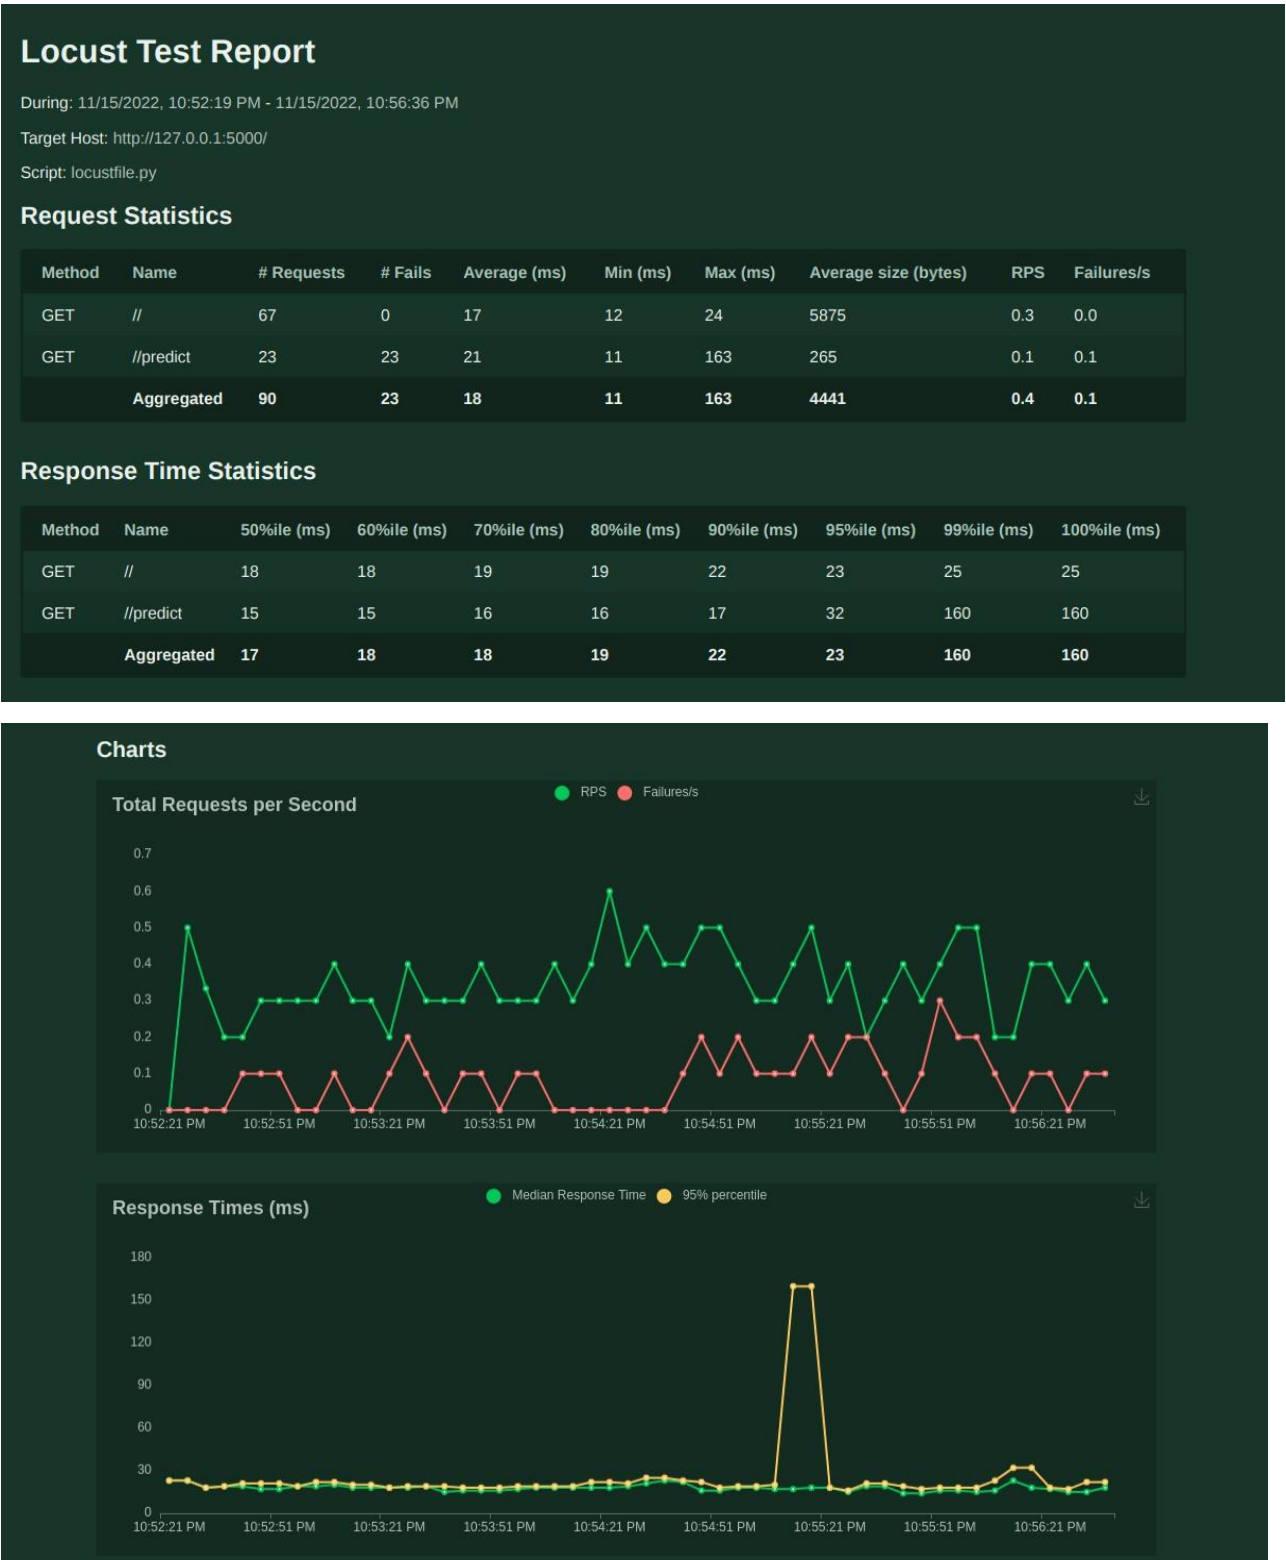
Locust Test Report

During: 11/15/2022, 10:52:19 PM - 11/15/2022, 10:56:36 PM

Target Host: http://127.0.0.1:5000/

Script: locustfile.py

Request Statistics

| Method | Name | # Requests | # Fails | Average (ms) | Min (ms) | Max (ms) | Average size (bytes) | RPS | Failures/s |
|---|---|---|---|---|---|---|---|---|---|
| GET | // | 67 | 0 | 17 | 12 | 24 | 5875 | 0.3 | 0.0 |
| GET | //predict | 23 | 23 | 21 | 11 | 163 | 265 | 0.1 | 0.1 |
| | Aggregated | 90 | 23 | 18 | 11 | 163 | 4441 | 0.4 | 0.1 |

Response Time Statistics

| Method | Name | 50%ile (ms) | 60%ile (ms) | 70%ile (ms) | 80%ile (ms) | 90%ile (ms) | 95%ile (ms) | 99%ile (ms) | 100%ile (ms) |
|---|---|---|---|---|---|---|---|---|---|
| GET | // | 18 | 18 | 19 | 19 | 22 | 23 | 25 | 25 |
| GET | //predict | 15 | 15 | 16 | 16 | 17 | 32 | 160 | 160 |
| | Aggregated | 17 | 18 | 18 | 19 | 22 | 23 | 160 | 160 |

Charts

Total Requests per Second

RPS Failures/s

0.7
0.6
0.5
0.4
0.3
0.2
0.1
0

10:52:21 PM 10:52:51 PM 10:53:21 PM 10:53:51 PM 10:54:21 PM 10:54:51 PM 10:55:21 PM 10:55:51 PM 10:56:21 PM

Response Times (ms)

Median Response Time 95% percentile

180
150
120
90
60
30
0

10:52:21 PM 10:52:51 PM 10:53:21 PM 10:53:51 PM 10:54:21 PM 10:54:51 PM 10:55:21 PM 10:55:51 PM 10:56:21 PM